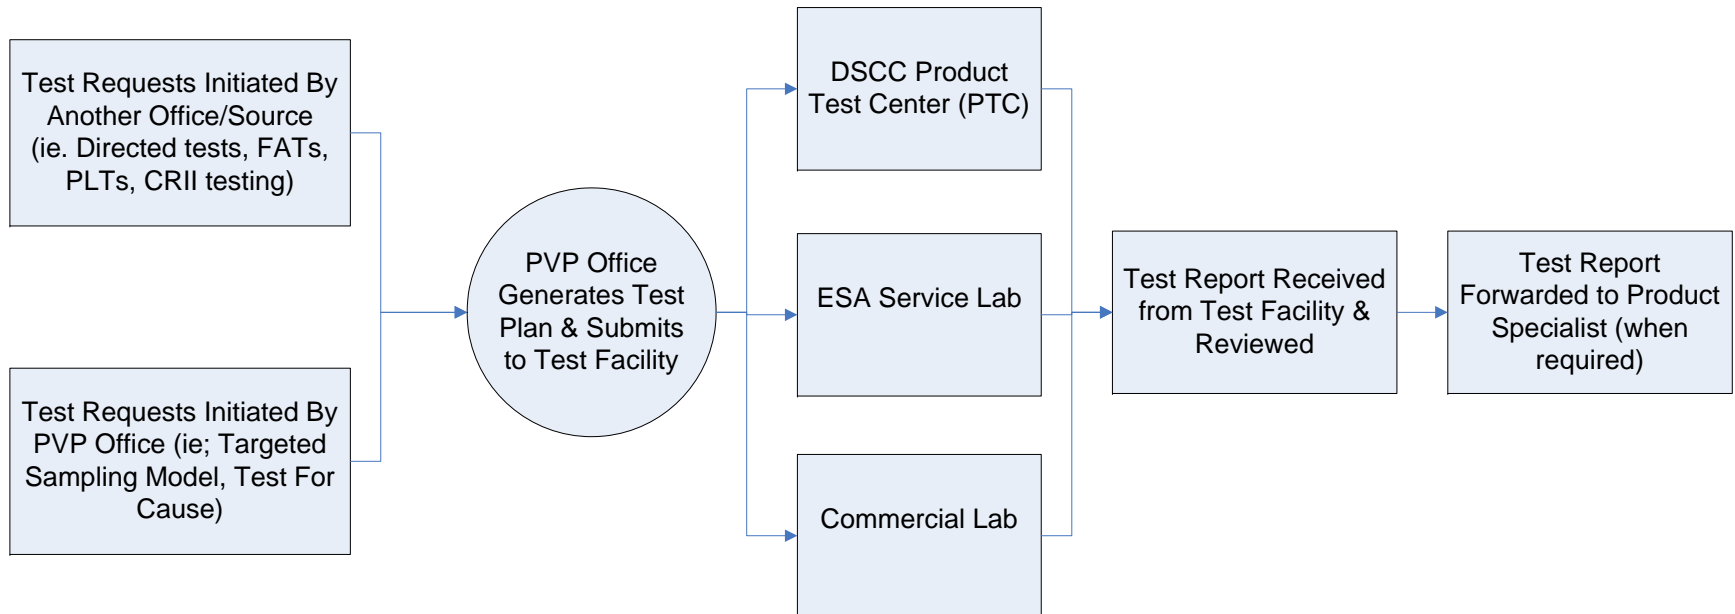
Test Requests Initiated By Another Office/Source (ie. Directed tests, FATs, PLTs, CRII testing)

Test Requests Initiated By PVP Office (ie; Targeted Sampling Model, Test For Cause)

PVP Office Generates Test Plan & Submits to Test Facility

DSCC Product Test Center (PTC)

ESA Service Lab

Commercial Lab

Test Report Received from Test Facility & Reviewed

Test Report Forwarded to Product Specialist (when required)